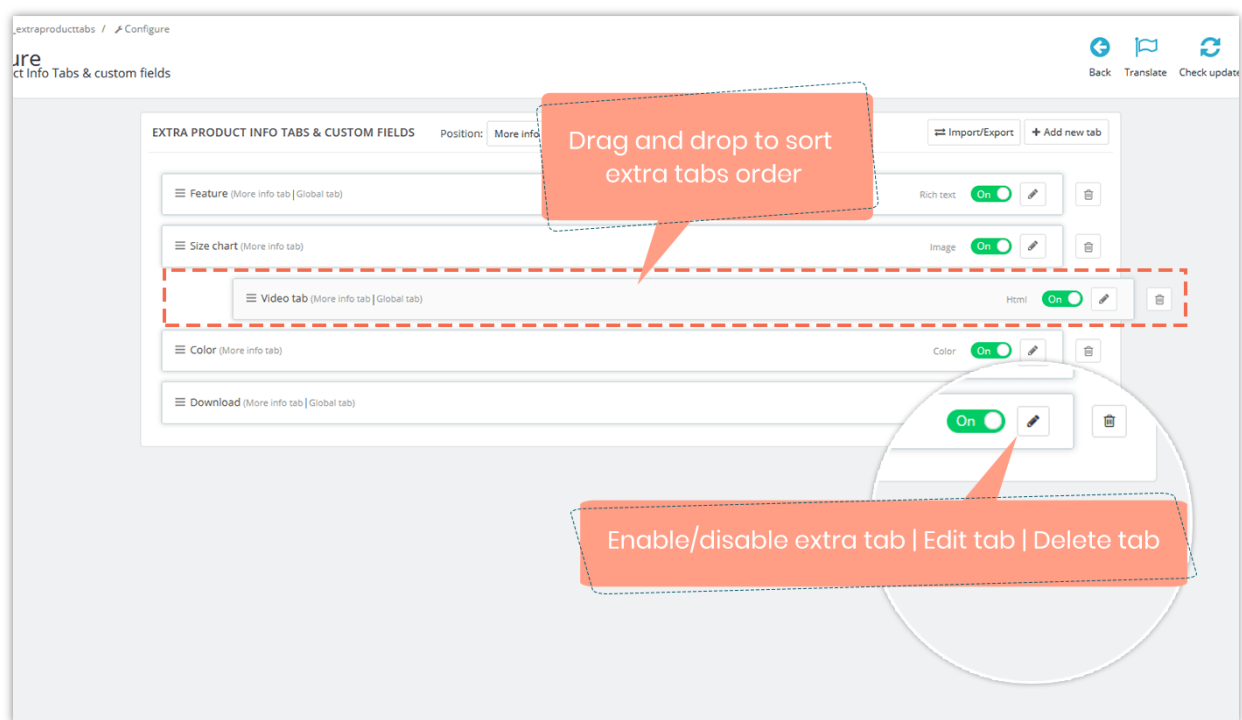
_extraproducttabs / Configure

ure
ct Info Tabs & custom fields

Back Translate Check update

EXTRA PRODUCT INFO TABS & CUSTOM FIELDS Position: More info

Import/Export + Add new tab

Drag and drop to sort extra tabs order

Feature (More info tab | Global tab) Rich text On

Size chart (More info tab) Image On

Video tab (More info tab | Global tab) Html On

Color (More info tab) Color On

Download (More info tab | Global tab)

On

Enable/disable extra tab | Edit tab | Delete tab